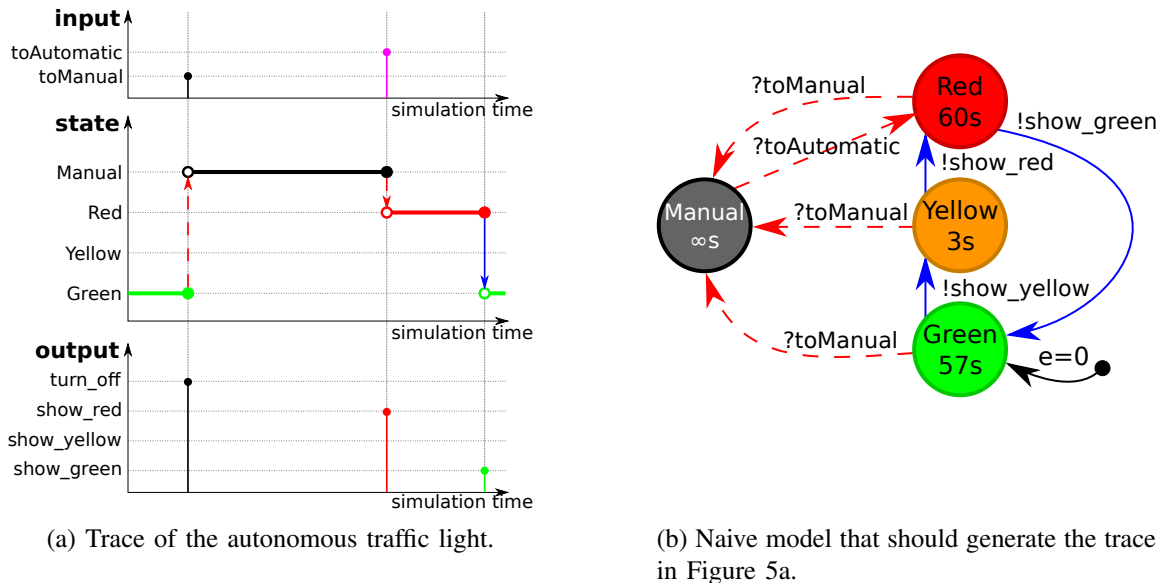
input

toAutomatic

toManual

simulation time

state

Manual

Red

Yellow

Green

simulation time

output

turn_off

show_red

show_yellow

show_green

simulation time

(a) Trace of the autonomous traffic light.

?toManual

Red
60s

!show_green

?toAutomatic

!show_red

Manual
$\infty$s

?toManual

Yellow
3s

!show_yellow

?toManual

Green
57s

e=0

(b) Naive model that should generate the trace in Figure 5a.